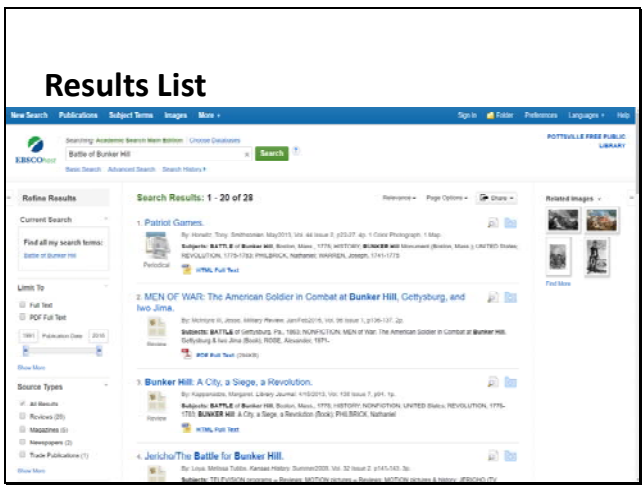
Results List

New Search Publications Subject Terms Images More ▾

Sign In Folder Preferences Languages ▾ Help

EBSCOhost

Searching: Academic Search Main Edition Choose Databases

Battle of Bunker Hill

Search

Basic Search Advanced Search Search History ▾

POTTSVILLE FREE PUBLIC LIBRARY

Refine Results

Current Search

Find all my search terms:

Battle of Bunker Hill

Limit To

Full Text

PDF Full Text

1861 Publication Date 2016

Show More

Source Types

All Results

Reviews (20)

Magazines (6)

Newspapers (2)

Trade Publications (1)

Show More

Search Results: 1 - 20 of 28

Relevance ▾ Page Options ▾ Share ▾

1. Patriot Games.

By: Horwitz, Tony. Smithsonian. May2013, Vol. 44 Issue 2, p23-27. 4p. 1 Color Photograph, 1 Map.

Subjects: BATTLE of Bunker Hill, Boston, Mass., 1775; HISTORY; BUNKER Hill Monument (Boston, Mass.); UNITED States; REVOLUTION, 1775-1783; PHILBRICK, Nathaniel; WARREN, Joseph, 1741-1775

Periodical

HTML Full Text

2. MEN OF WAR: The American Soldier in Combat at Bunker Hill, Gettysburg, and Iwo Jima.

By: McIntyre III, Jesse. Military Review. Jan/Feb2016, Vol. 96 Issue 1, p136-137. 2p.

Subjects: BATTLE of Gettysburg, Pa., 1863; NONFICTION; MEN of War: The American Soldier in Combat at Bunker Hill, Gettysburg & Iwo Jima (Book); ROSE, Alexander, 1971-

Review

PDF Full Text (364KB)

3. Bunker Hill: A City, a Siege, a Revolution.

By: Kappenstein, Margaret. Library Journal. 4/15/2013, Vol. 138 Issue 7, p94. 1p.

Subjects: BATTLE of Bunker Hill, Boston, Mass., 1775; HISTORY; NONFICTION; UNITED States; REVOLUTION, 1775-1783; BUNKER Hill: A City, a Siege, a Revolution (Book); PHILBRICK, Nathaniel

Review

HTML Full Text

4. Jericho/The Battle for Bunker Hill.

By: Loya, Melissa Tubbs. Kansas History. Summer2009, Vol. 32 Issue 2, p141-143. 3p.

Subjects: TELEVISION programs -- Reviews; MOTION pictures -- Reviews; MOTION pictures & history; JERICHO (TV

Related Images ▾

Find More